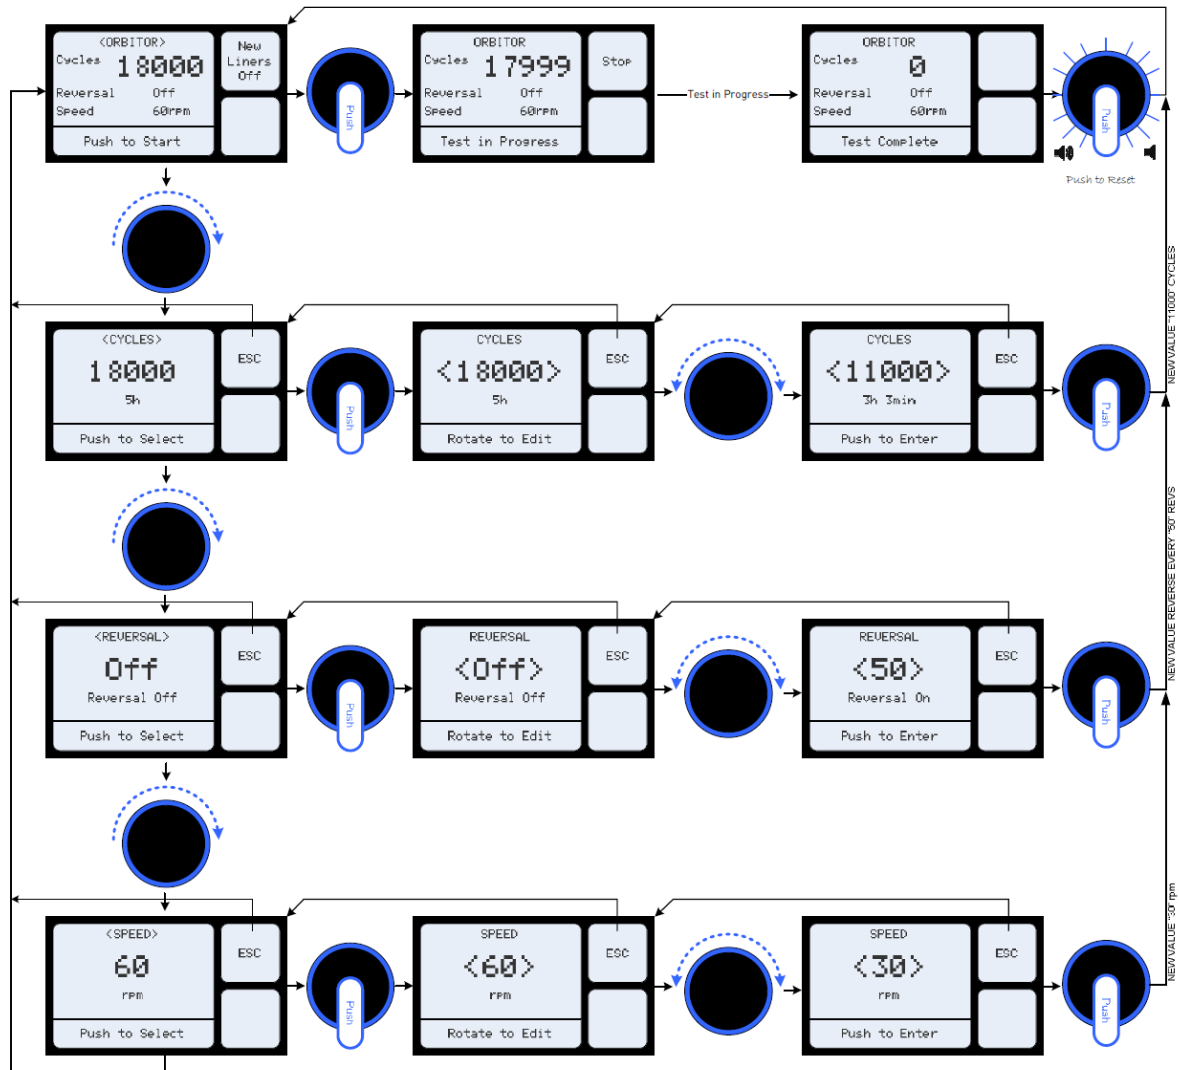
<ORBITOR>
Cycles 18000
Reversal Off
Speed 60rpm
Push to Start
New Liners Off

Push

ORBITOR
Cycles 17999
Reversal Off
Speed 60rpm
Test in Progress
Stop

Test in Progress

ORBITOR
Cycles 0
Reversal Off
Speed 60rpm
Test Complete

Push
Push to Reset

<CYCLES>
18000
5h
Push to Select
ESC

Push

CYCLES
<18000>
5h
Rotate to Edit
ESC

CYCLES
<11000>
3h 3min
Push to Enter
ESC

Push

NEW VALUE '11000' CYCLES

<REVERSAL>
Off
Reversal Off
Push to Select
ESC

Push

REVERSAL
<Off>
Reversal Off
Rotate to Edit
ESC

REVERSAL
<50>
Reversal On
Push to Enter
ESC

Push

NEW VALUE REVERSE EVERY '50' REVS

<SPEED>
60
rpm
Push to Select
ESC

Push

SPEED
<60>
rpm
Rotate to Edit
ESC

SPEED
<30>
rpm
Push to Enter
ESC

Push

NEW VALUE '30' rpm